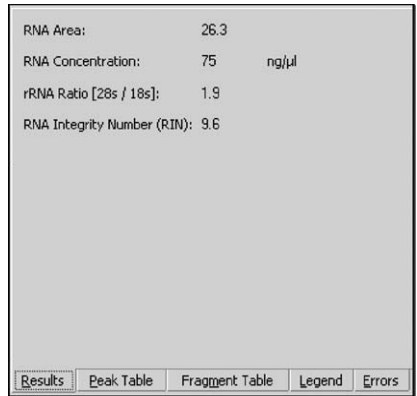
| | | |
|---|---|---|
| RNA Area: | 26.3 | |
| RNA Concentration: | 75 | ng/µl |
| rRNA Ratio [28s / 18s]: | 1.9 | |
| RNA Integrity Number (RIN): | 9.6 | |

Results | Peak Table | Fragment Table | Legend | Errors